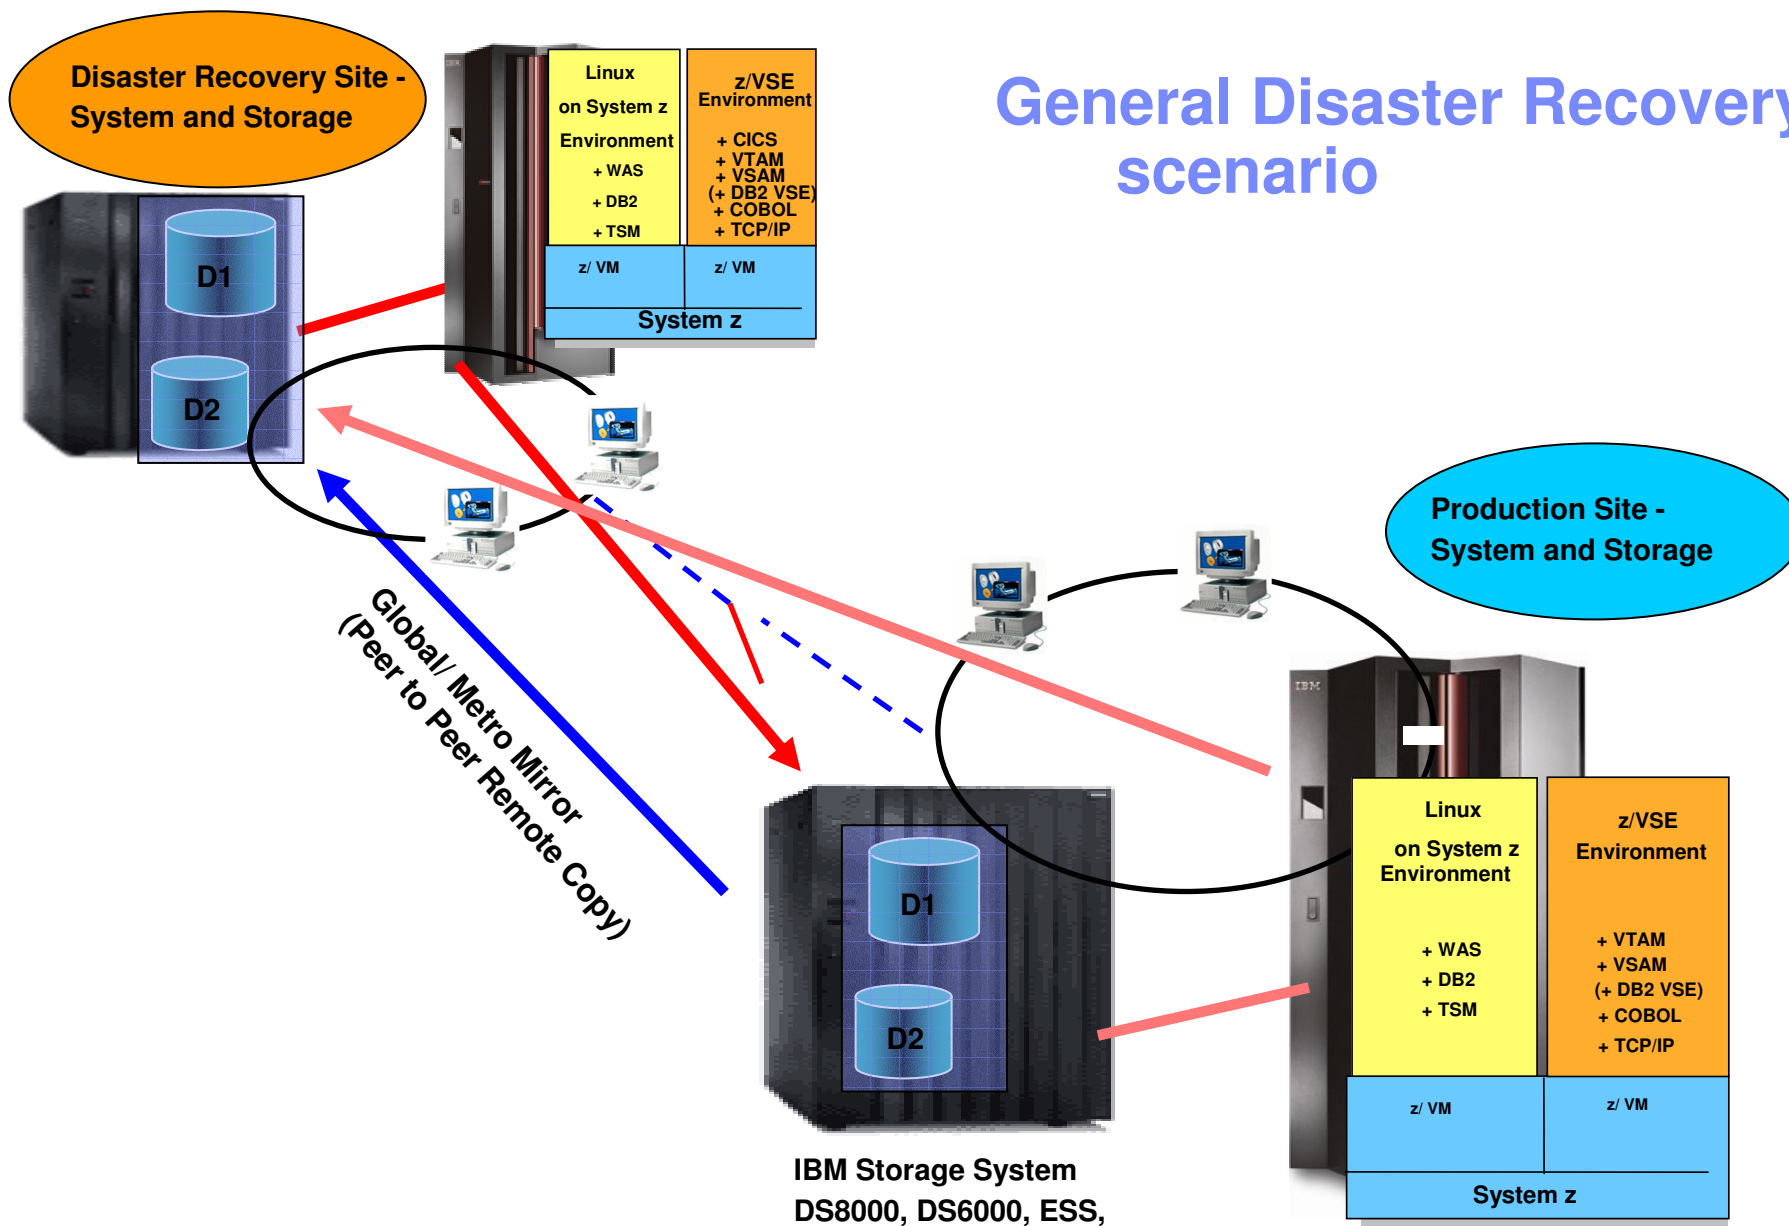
General Disaster Recovery scenario

Disaster Recovery Site - System and Storage

Linux on System z Environment
+ WAS
+ DB2
+ TSM

z/VSE Environment
+ CICS
+ VTAM
+ VSAM
(+ DB2 VSE)
+ COBOL
+ TCP/IP

z/ VM
z/ VM
System z

D1
D2

Global/ Metro Mirror
(Peer to Peer Remote Copy)

Production Site - System and Storage

IBM

Linux on System z Environment
+ WAS
+ DB2
+ TSM

z/VSE Environment
+ VTAM
+ VSAM
(+ DB2 VSE)
+ COBOL
+ TCP/IP

z/ VM
z/ VM
System z

D1
D2

IBM Storage System
DS8000, DS6000, ESS,